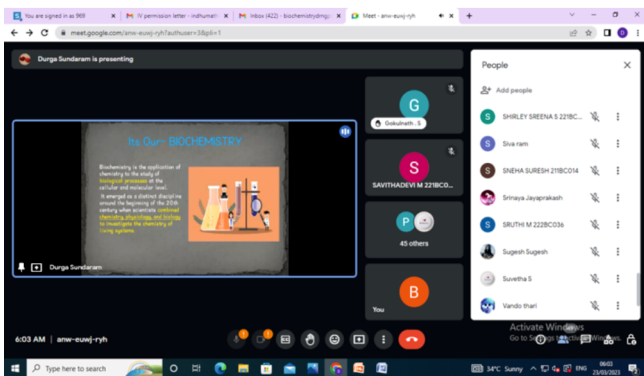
You are signed in as 969 | IV permission letter - indhumati | Inbox (422) - biochemistrydmgv | Meet - anw-euwj-ryh

meet.google.com/anw-euwj-ryh?authuser=3&pli=1

Durga Sundaram is presenting

Its Our BIOCHEMISTRY

Biochemistry is the application of chemistry to the study of biological processes at the cellular and molecular level.

It emerged as a distinct discipline around the beginning of the 20th century when scientists combined chemistry, physiology, and biology to investigate the chemistry of living systems.

Durga Sundaram

G
Gokulnath . S

S
SAVITHADEVI M 221BC0...

P
45 others

B
You

People

Add people

SHIRLEY SREENA S 221BC...
Siva ram
SNEHA SURESH 211BC014
Srinaya Jayaprakash
SRUTHI M 222BC036
Sugesh Sugesh
Suvetha S
Vando thari

Activate Windows
Go to Settings to activate Windows.

6:03 AM | anw-euwj-ryh

Type here to search

34°C Sunny ENG 06:03 23/03/2023